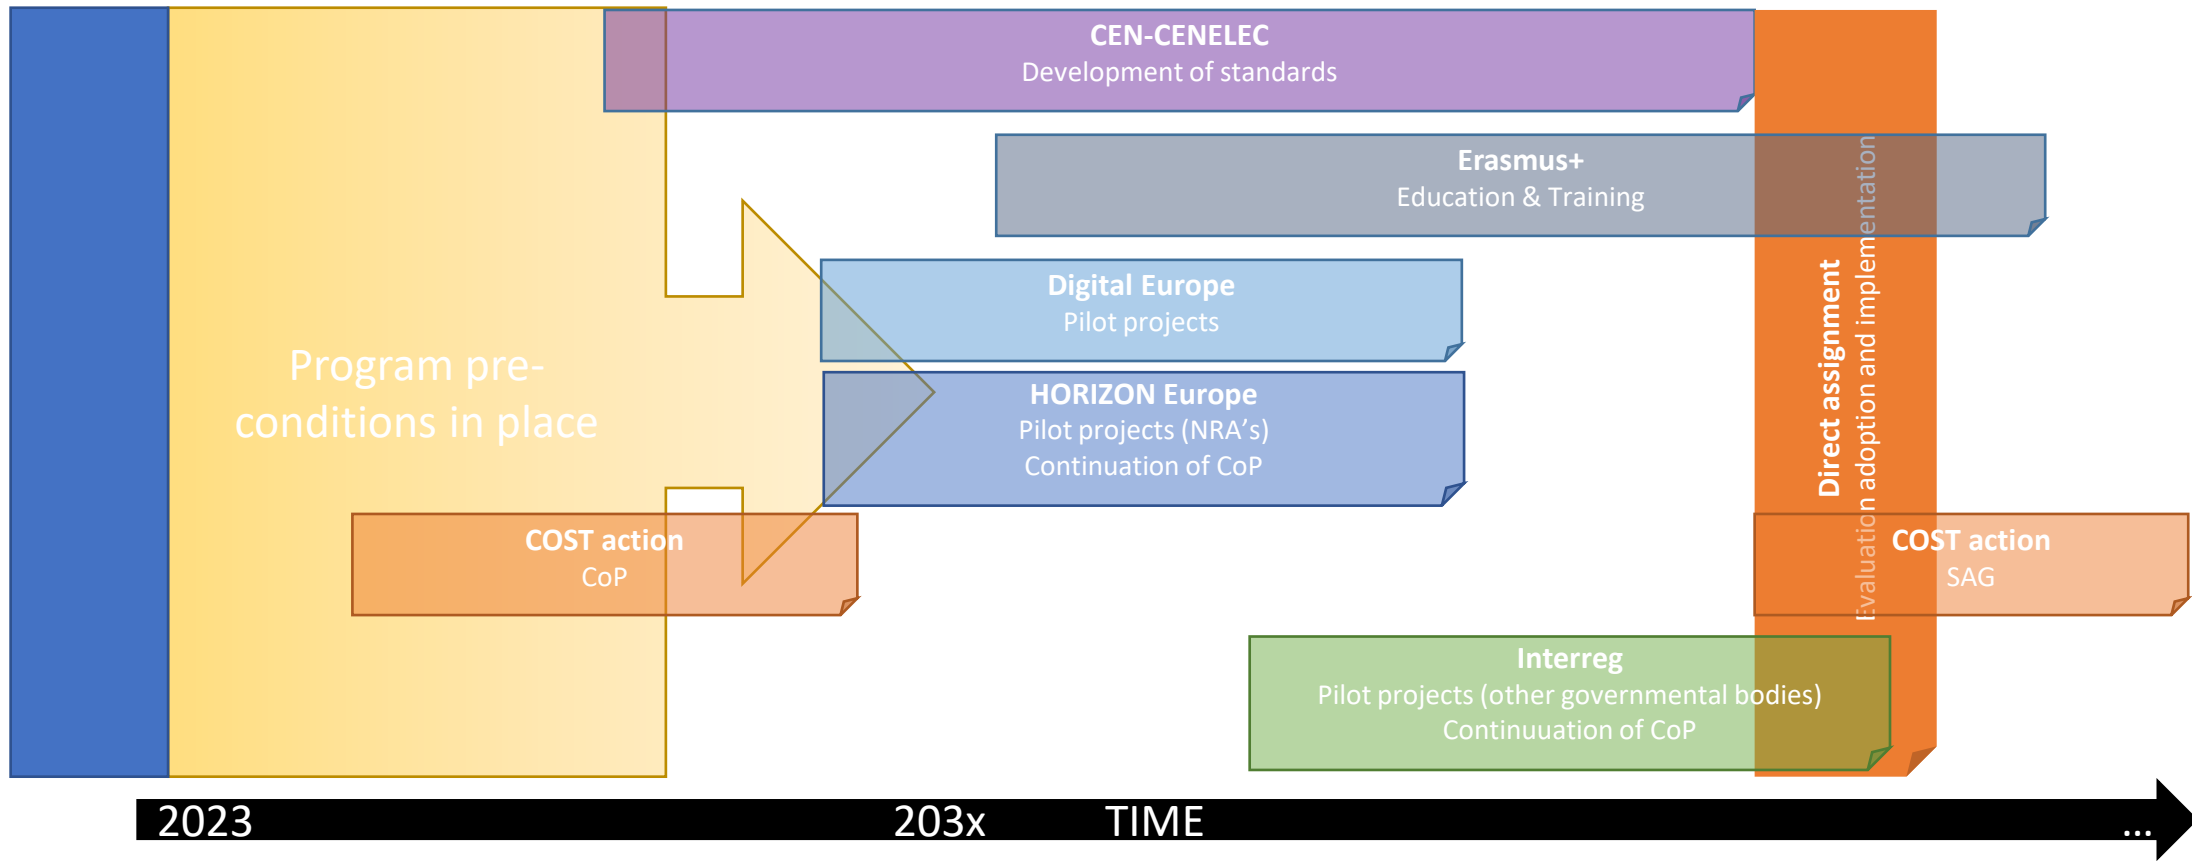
CEN-CENELEC
Development of standards

Erasmus+
Education & Training

Program pre-conditions in place

Digital Europe
Pilot projects

HORIZON Europe
Pilot projects (NRA's)
Continuation of CoP

COST action
CoP

Direct assignment
Evaluation adoption and implementation

COST action
SAG

Interreg
Pilot projects (other governmental bodies)
Continuuation of CoP

2023 203x TIME ...